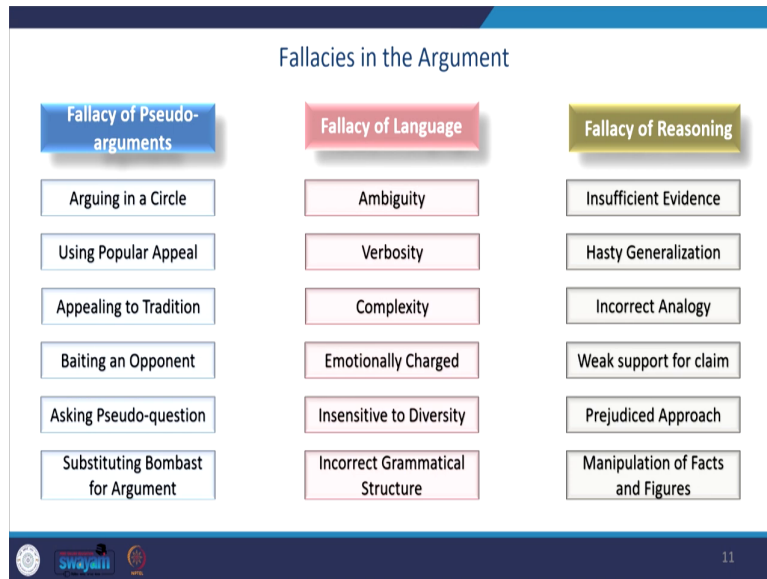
Fallacies in the Argument

Fallacy of Pseudo-arguments

Arguing in a Circle

Using Popular Appeal

Appealing to Tradition

Baiting an Opponent

Asking Pseudo-question

Substituting Bombast for Argument

Fallacy of Language

Ambiguity

Verbosity

Complexity

Emotionally Charged

Insensitive to Diversity

Incorrect Grammatical Structure

Fallacy of Reasoning

Insufficient Evidence

Hasty Generalization

Incorrect Analogy

Weak support for claim

Prejudiced Approach

Manipulation of Facts and Figures

swayam

11